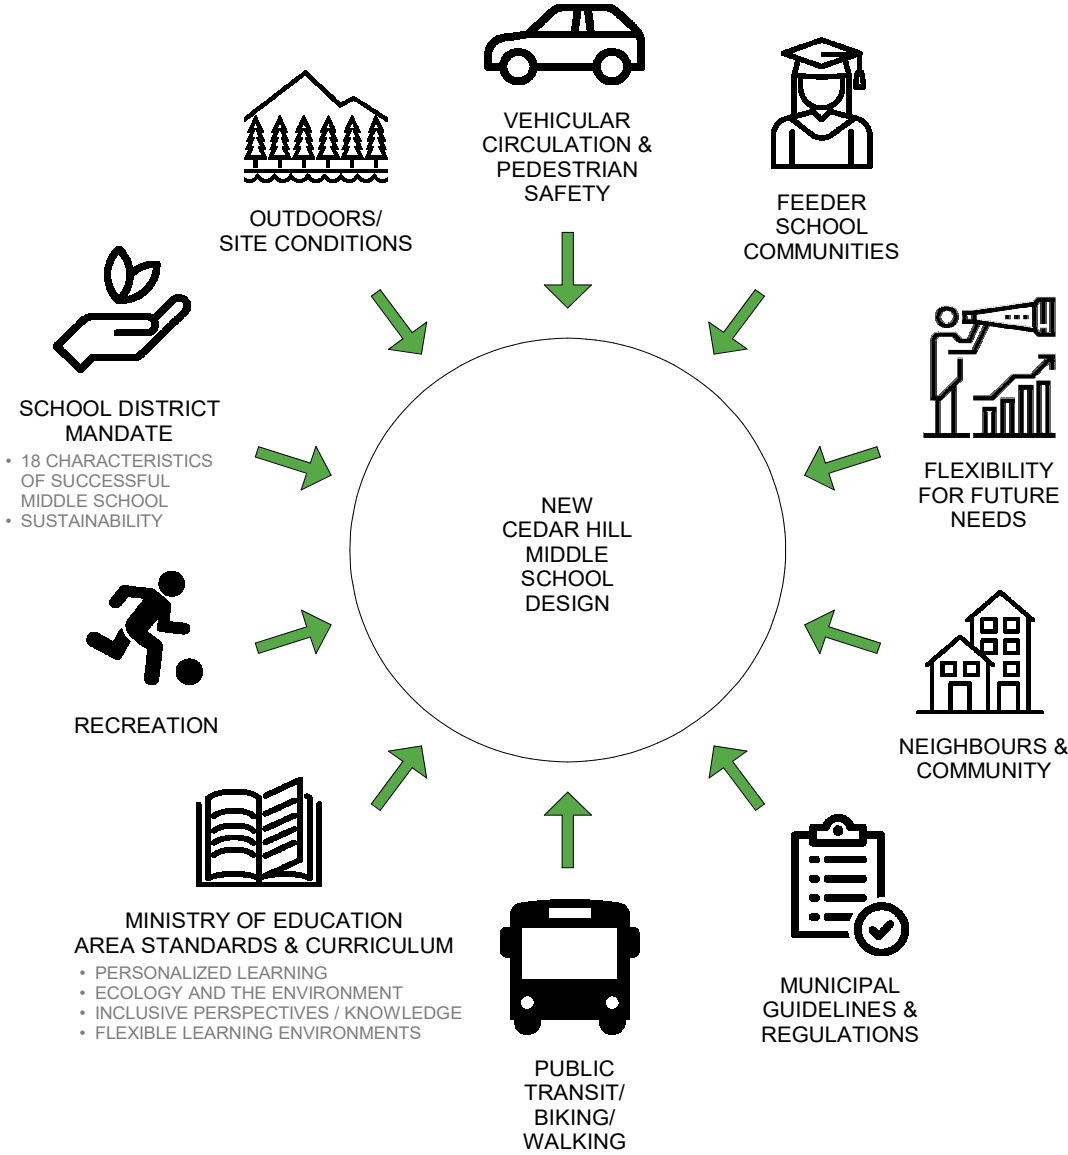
VEHICULAR CIRCULATION & PEDESTRIAN SAFETY

FEEDER SCHOOL COMMUNITIES

FLEXIBILITY FOR FUTURE NEEDS

NEIGHBOURS & COMMUNITY

MUNICIPAL GUIDELINES & REGULATIONS

PUBLIC TRANSIT/ BIKING/ WALKING

MINISTRY OF EDUCATION AREA STANDARDS & CURRICULUM
• PERSONALIZED LEARNING
• ECOLOGY AND THE ENVIRONMENT
• INCLUSIVE PERSPECTIVES / KNOWLEDGE
• FLEXIBLE LEARNING ENVIRONMENTS

RECREATION

SCHOOL DISTRICT MANDATE
• 18 CHARACTERISTICS OF SUCCESSFUL MIDDLE SCHOOL
• SUSTAINABILITY

OUTDOORS/ SITE CONDITIONS

NEW CEDAR HILL MIDDLE SCHOOL DESIGN